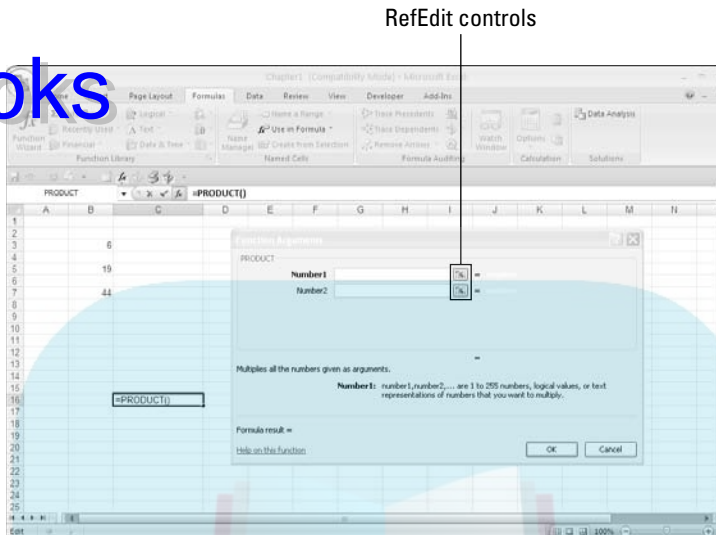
RefEdit controls

oks

Chapter1 [Compatibility Mode] - Microsoft Excel

Page Layout Formulas Data Review View Developer Add-Ins

Function Wizard
Recently Used
Financial
Logical
Text
Date & Time
Function Library
Name Manager
Name a Range
Use in Formula
Create from Selection
Named Cells
Trace Precedents
Trace Dependents
Remove Arrows
Formula Auditing
Watch Window
Options
Calculation
Data Analysis
Solutions

PRODUCT
=PRODUCT()

| | A | B | C | D | E | F | G | H | I | J | K | L | M | N |
|---|---|---|---|---|---|---|---|---|---|---|---|---|---|---|
| 1 | | | | | | | | | | | | | | |
| 2 | | | | | | | | | | | | | | |
| 3 | | 6 | | | | | | | | | | | | |
| 4 | | | | | | | | | | | | | | |
| 5 | | 19 | | | | | | | | | | | | |
| 6 | | | | | | | | | | | | | | |
| 7 | | 44 | | | | | | | | | | | | |
| 16 | | | =PRODUCT() | | | | | | | | | | | |

Function Arguments

PRODUCT
Number1 =
Number2 =

=

Multiplies all the numbers given as arguments.

Number1: number1,number2,... are 1 to 255 numbers, logical values, or text representations of numbers that you want to multiply.

Formula result =

Help on this function

OK Cancel

Edit
100%